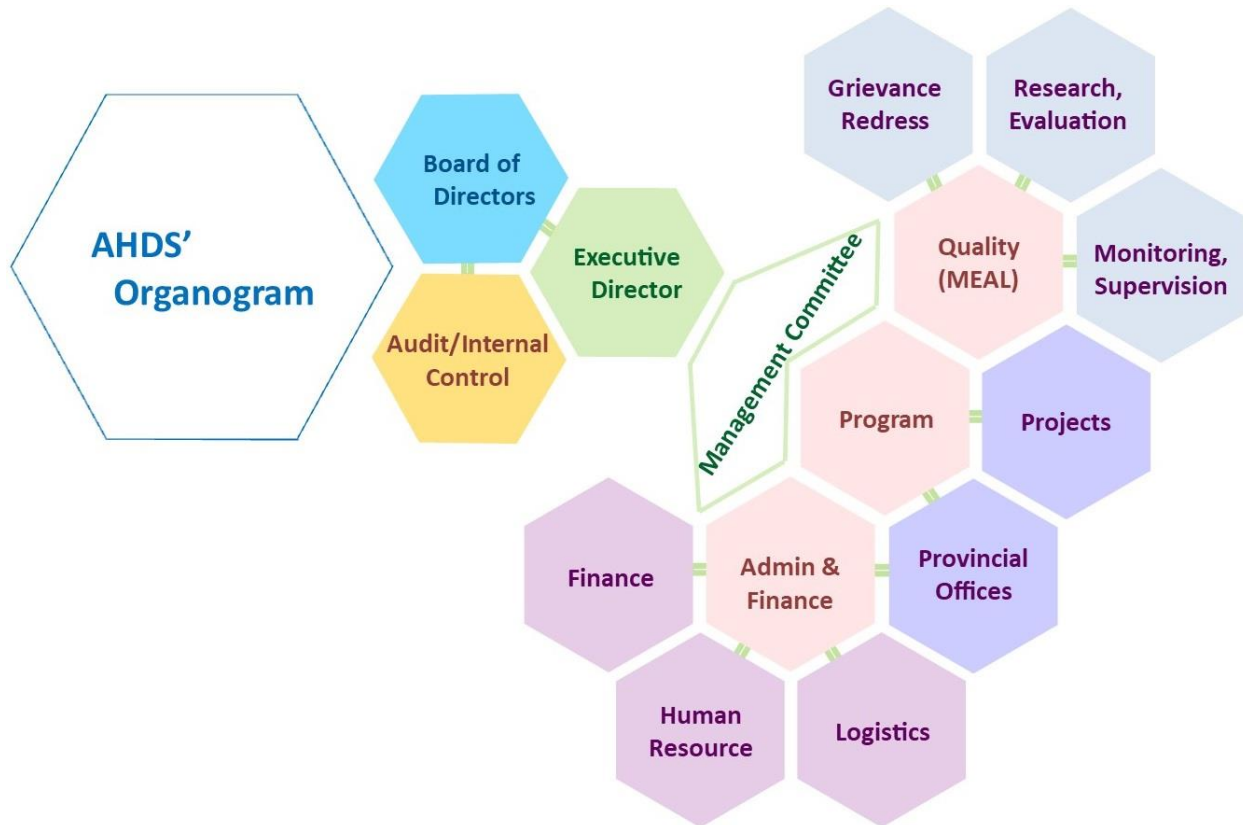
AHDS' Organogram

Board of Directors

Audit/Internal Control

Executive Director

Management Committee

Grievance Redress

Research, Evaluation

Quality (MEAL)

Monitoring, Supervision

Program

Projects

Finance

Admin & Finance

Provincial Offices

Human Resource

Logistics